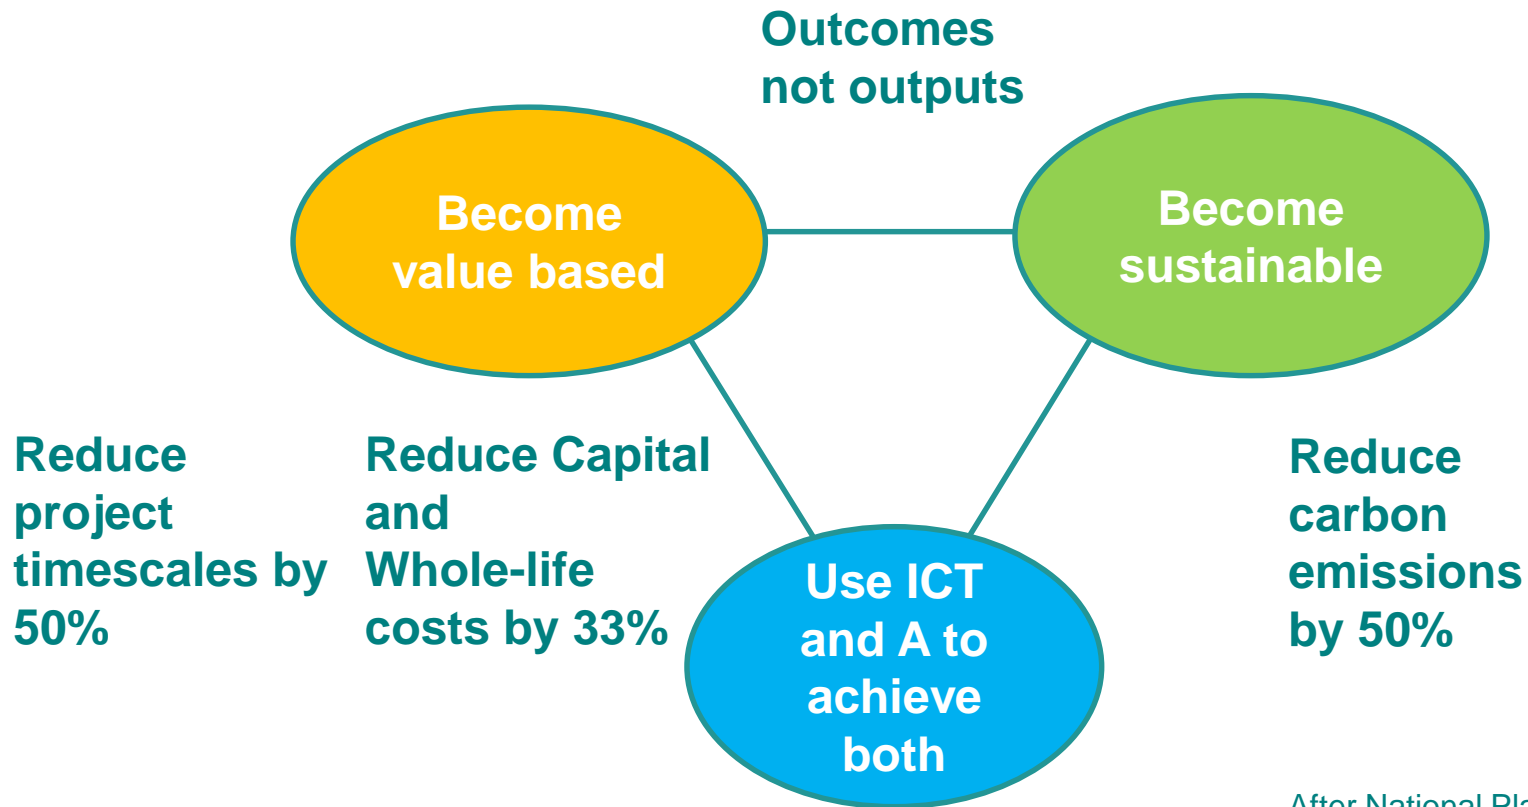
Outcomes not outputs

Become value based

Become sustainable

Reduce project timescales by 50%

Reduce Capital and Whole-life costs by 33%

Use ICT and A to achieve both

Reduce carbon emissions by 50%

After National Pla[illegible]